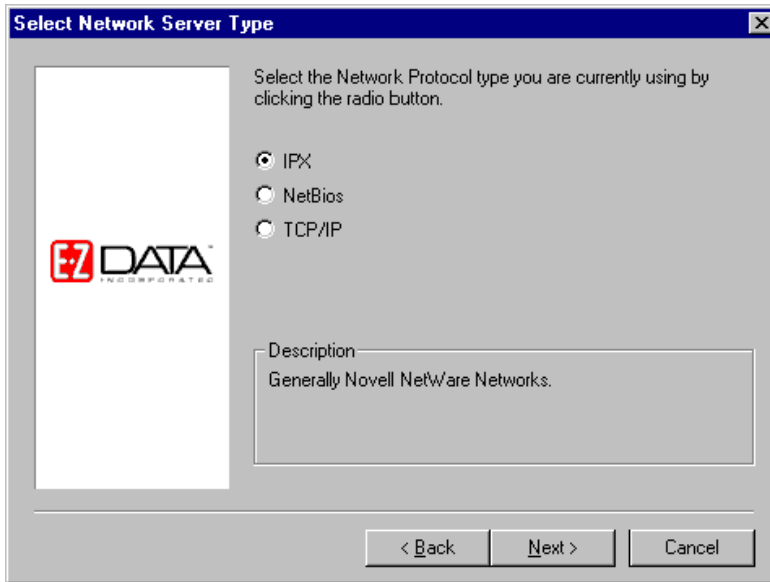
Select Network Server Type

E-Z DATA
INCORPORATED

Select the Network Protocol type you are currently using by clicking the radio button.

IPX
NetBios
TCP/IP

Description
Generally Novell NetWare Networks.

< Back
Next >
Cancel